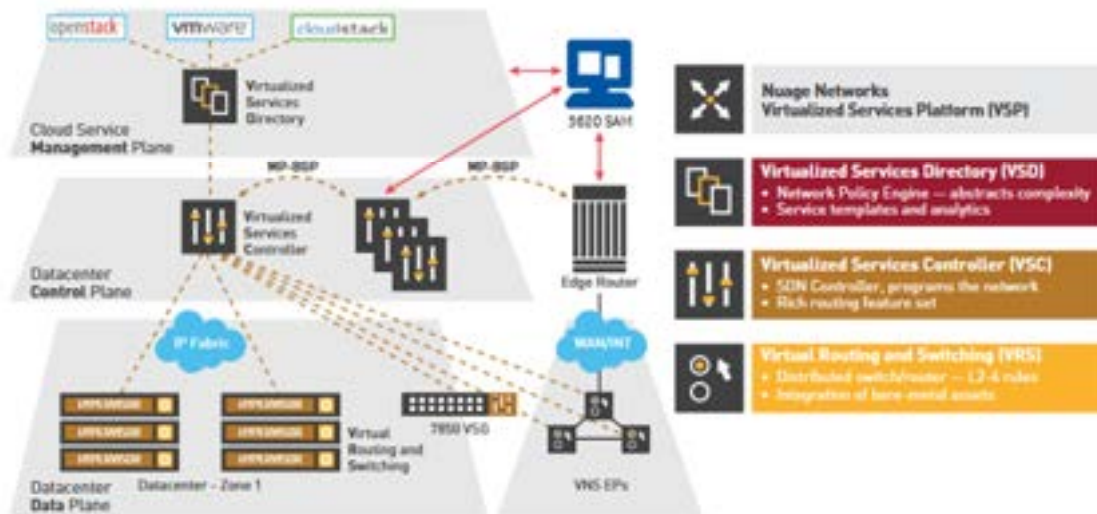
openstack

vmware

cloudstack

Virtualized Services Directory

Cloud Service **Management** Plane

5620 SAM

MP-BGP

MP-BGP

Virtualized Services Controller

Datacenter **Control** Plane

Edge Router

IP Fabric

WAN/INT

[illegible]

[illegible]

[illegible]

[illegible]

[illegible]

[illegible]

Virtual Routing and Switching

7850 VSG

Datacenter **Data** Plane

Datacenter – Zone 1

VNS EPs

Nuage Networks Virtualized Services Platform (VSP)

Virtualized Services Directory (VSD)
• Network Policy Engine — abstracts complexity
• Service templates and analytics

Virtualized Services Controller (VSC)
• SDN Controller, programs the network
• Rich routing feature set

Virtual Routing and Switching (VRS)
• Distributed switch/router — L2-4 rules
• Integration of bare metal assets